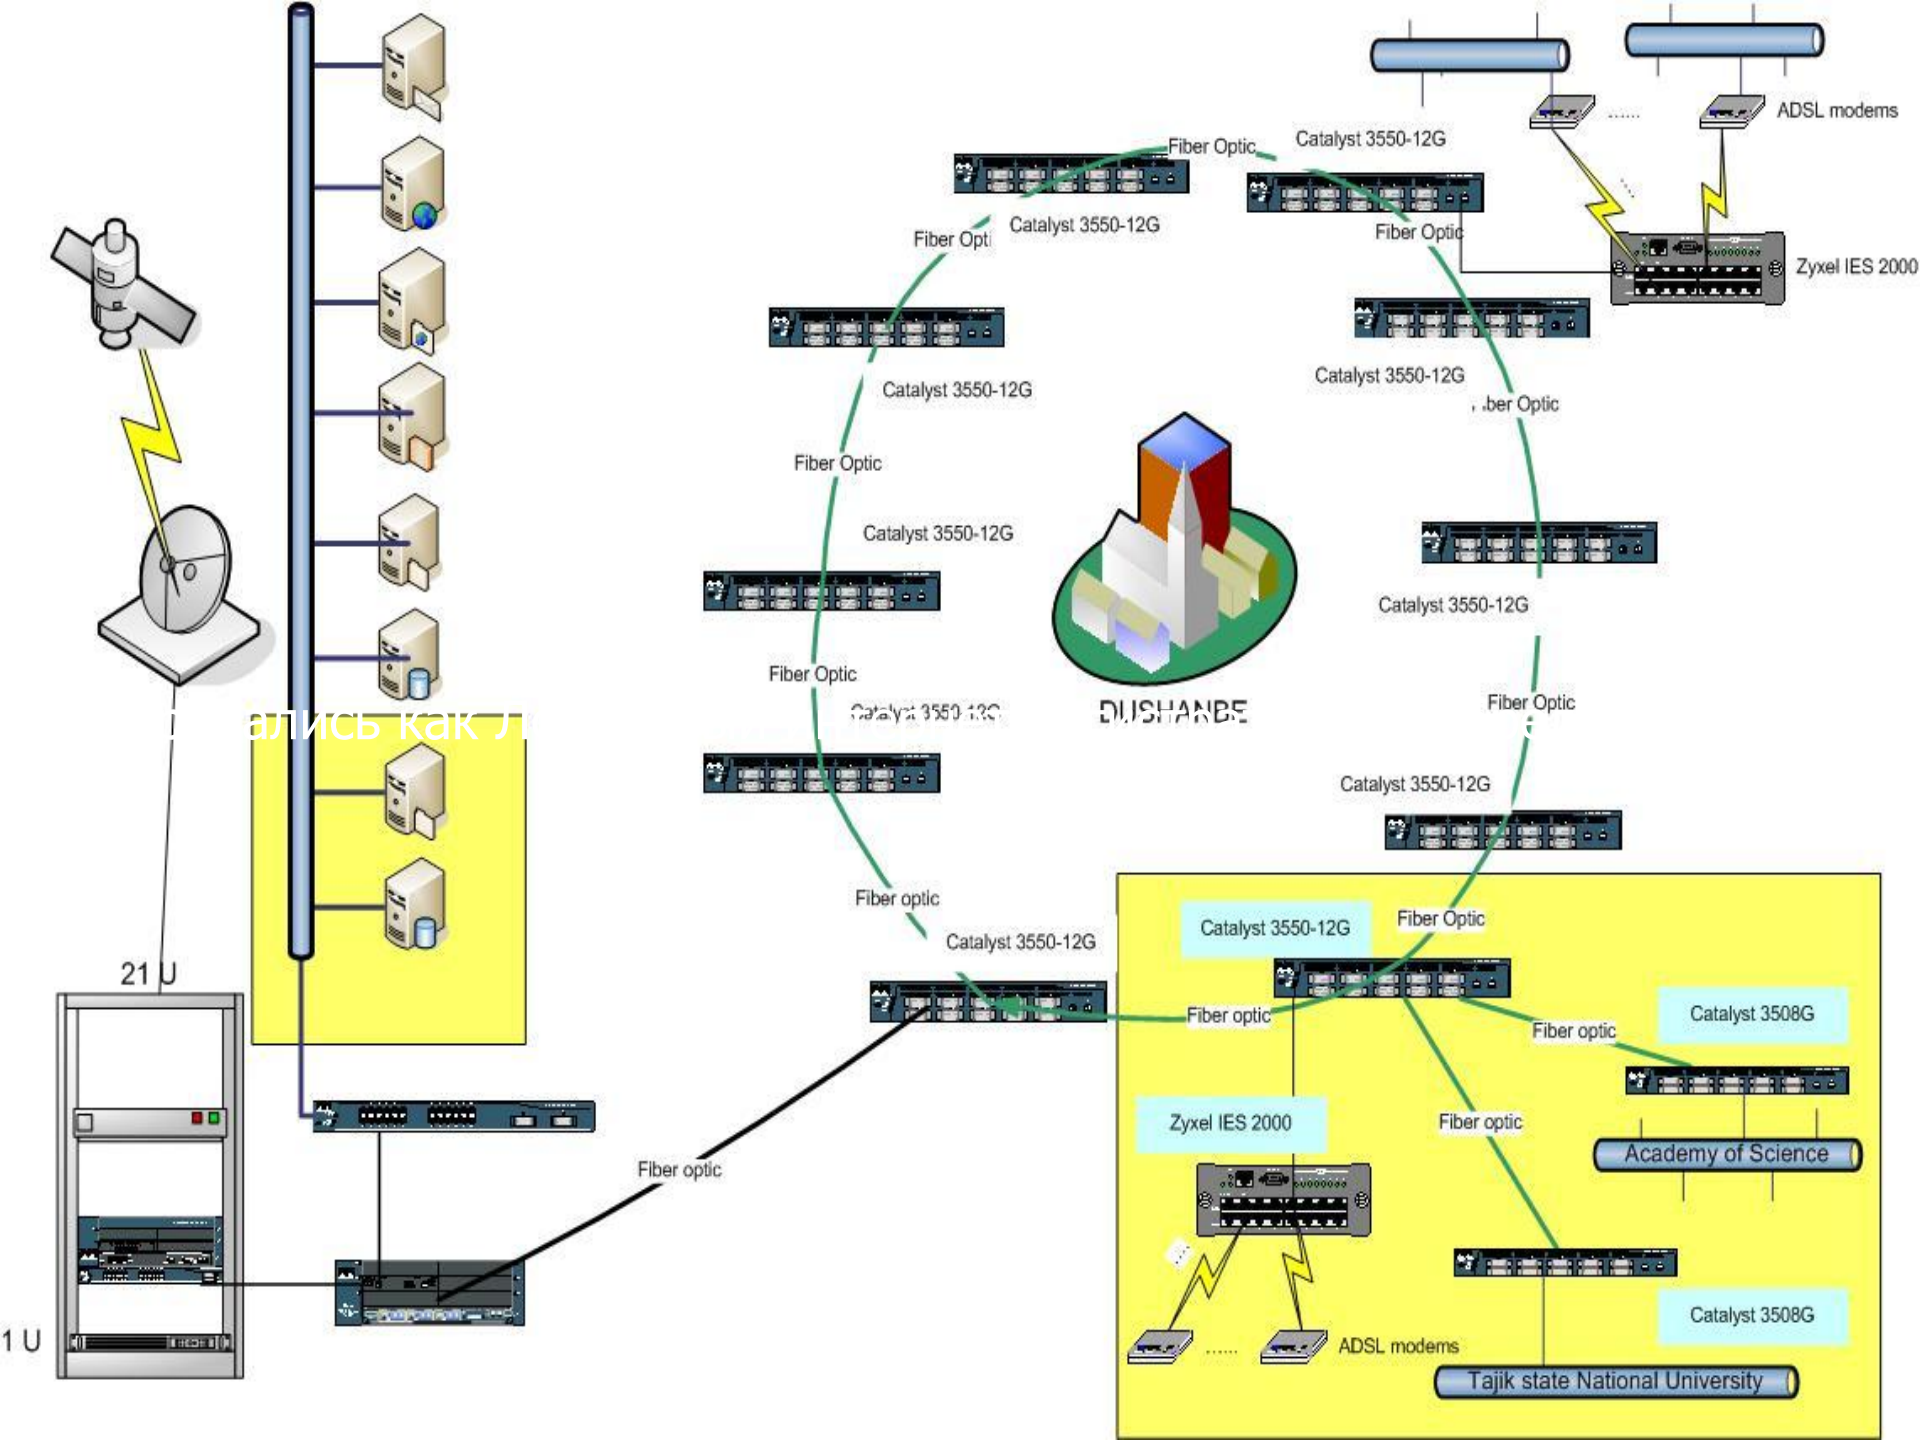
ADSL modems
......
Fiber Optic
Catalyst 3550-12G
Zyxel IES 2000
Fiber Opti
Catalyst 3550-12G
Fiber Optic
Catalyst 3550-12G
Catalyst 3550-12G
. ber Optic
Fiber Optic
Catalyst 3550-12G
Catalyst 3550-12G
Fiber Optic
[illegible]ались как л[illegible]
Catalyst 3550-12G
DUSHANBE
Fiber Optic
Catalyst 3550-12G
Fiber optic
Catalyst 3550-12G
Catalyst 3550-12G
Fiber Optic
21 U
Fiber optic
Fiber optic
Catalyst 3508G
Zyxel IES 2000
Fiber optic
Academy of Science
Fiber optic
1 U
......
ADSL modems
Catalyst 3508G
Tajik state National University